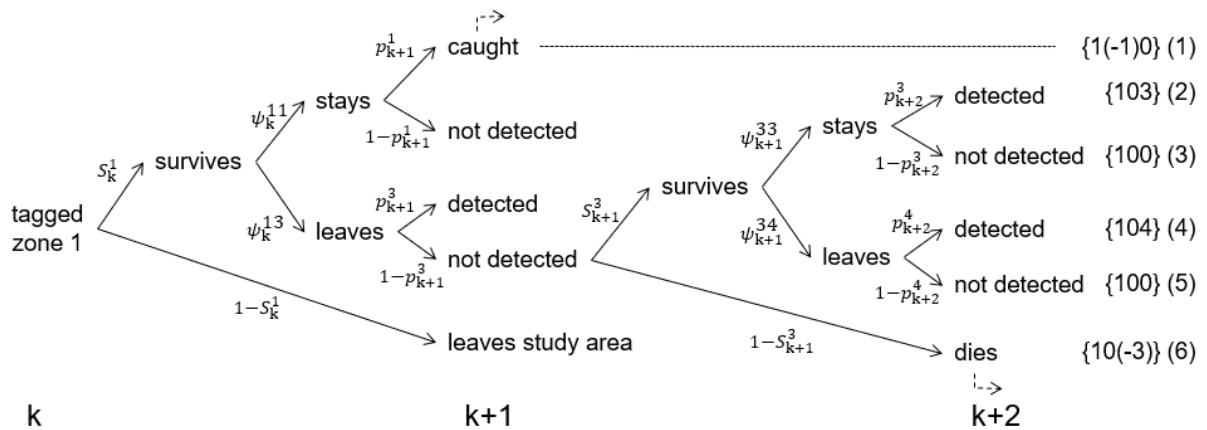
$p_{k+1}^{1}$ caught {1(-1)0} (1)

$\psi_{k}^{11}$ stays

$1-p_{k+1}^{1}$ not detected

$p_{k+2}^{3}$ detected {103} (2)

$\psi_{k+1}^{33}$ stays

$1-p_{k+2}^{3}$ not detected {100} (3)

$S_{k}^{1}$ survives

tagged zone 1

$p_{k+1}^{3}$ detected

$S_{k+1}^{3}$ survives

$\psi_{k}^{13}$ leaves

$1-p_{k+1}^{3}$ not detected

$p_{k+2}^{4}$ detected {104} (4)

$\psi_{k+1}^{34}$ leaves

$1-p_{k+2}^{4}$ not detected {100} (5)

$1-S_{k}^{1}$

leaves study area

$1-S_{k+1}^{3}$

dies {10(-3)} (6)

k k+1 k+2